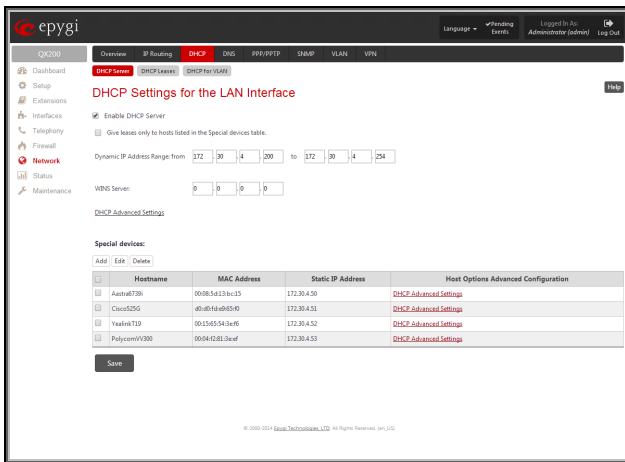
epygi

Language ▾ ✔Pending Events Logged In As: Administrator (admin) Log Out

QX200

Overview IP Routing DHCP DNS PPP/PPTP SNMP VLAN VPN

Dashboard
Setup
Extensions
Interfaces
Telephony
Firewall
Network
Status
Maintenance

DHCP Server DHCP Leases DHCP for VLAN

Help

DHCP Settings for the LAN Interface

Enable DHCP Server

Give leases only to hosts listed in the Special devices table.

Dynamic IP Address Range: from 172 . 30 . 4 . 200 to 172 . 30 . 4 . 254

WINS Server: 0 . 0 . 0 . 0

DHCP Advanced Settings

Special devices:

Add Edit Delete

| | Hostname | MAC Address | Static IP Address | Host Options Advanced Configuration |
|---|---|---|---|---|
| | Aastra6739i | 00:08:5d:13:bc:15 | 172.30.4.50 | DHCP Advanced Settings |
| | Cisco525G | d0:d0:fd:e9:65:f0 | 172.30.4.51 | DHCP Advanced Settings |
| | YealinkT19 | 00:15:65:54:3e:f6 | 172.30.4.52 | DHCP Advanced Settings |
| | PolycomVVX300 | 00:04:f2:81:3e:ef | 172.30.4.53 | DHCP Advanced Settings |

Save

© 2009-2014 Epygi Technologies, LTD. All Rights Reserved. (en_US)